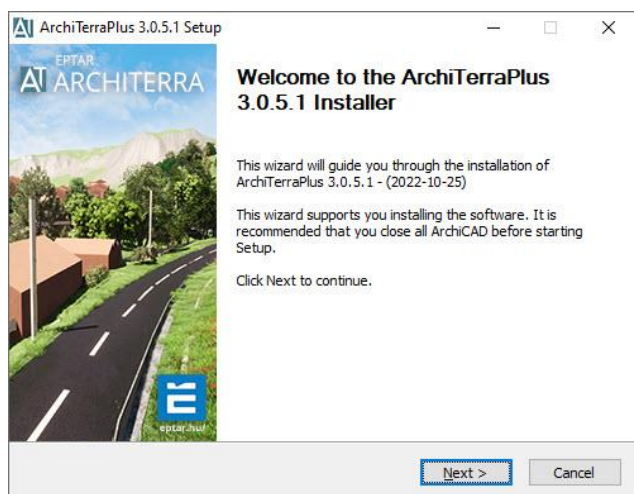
ArchiTerraPlus 3.0.5.1 Setup

EPTAR
ARCHITERRA

eptar.hu

Welcome to the ArchiTerraPlus 3.0.5.1 Installer

This wizard will guide you through the installation of ArchiTerraPlus 3.0.5.1 - (2022-10-25)

This wizard supports you installing the software. It is recommended that you close all ArchiCAD before starting Setup.

Click Next to continue.

Next >

Cancel